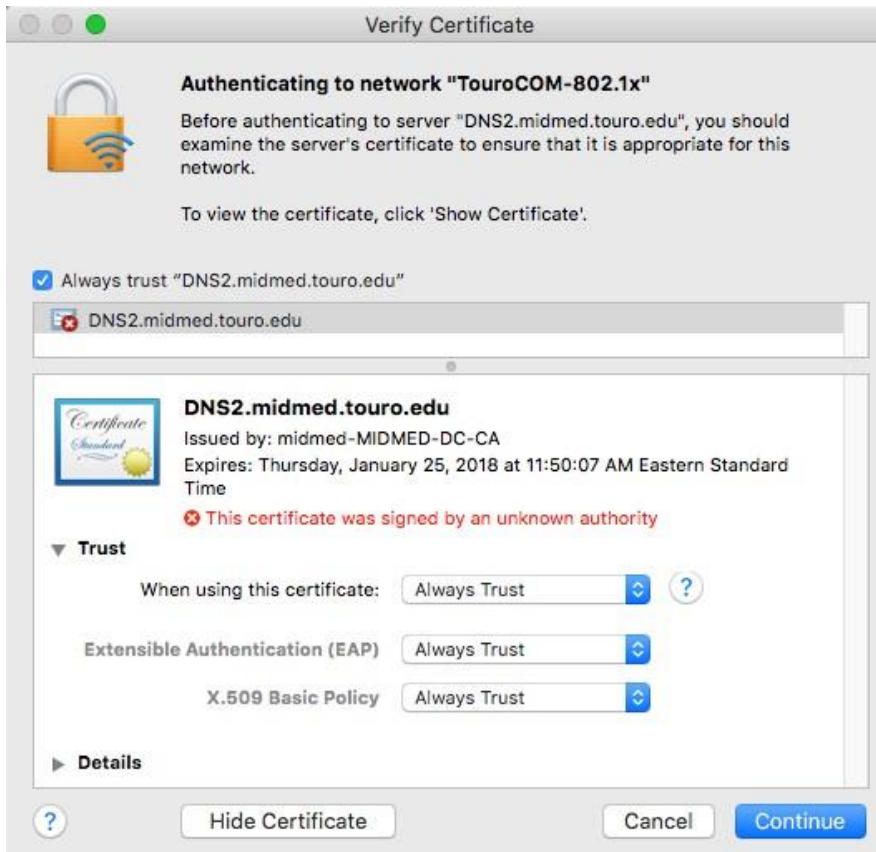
Verify Certificate

Authenticating to network "TouroCOM-802.1x"

Before authenticating to server "DNS2.midmed.touro.edu", you should examine the server's certificate to ensure that it is appropriate for this network.

To view the certificate, click 'Show Certificate'.

Always trust "DNS2.midmed.touro.edu"

DNS2.midmed.touro.edu

Certificate Standard

DNS2.midmed.touro.edu
Issued by: midmed-MIDMED-DC-CA
Expires: Thursday, January 25, 2018 at 11:50:07 AM Eastern Standard Time
This certificate was signed by an unknown authority

Trust

When using this certificate: Always Trust ?

Extensible Authentication (EAP) Always Trust

X.509 Basic Policy Always Trust

Details

? Hide Certificate Cancel Continue